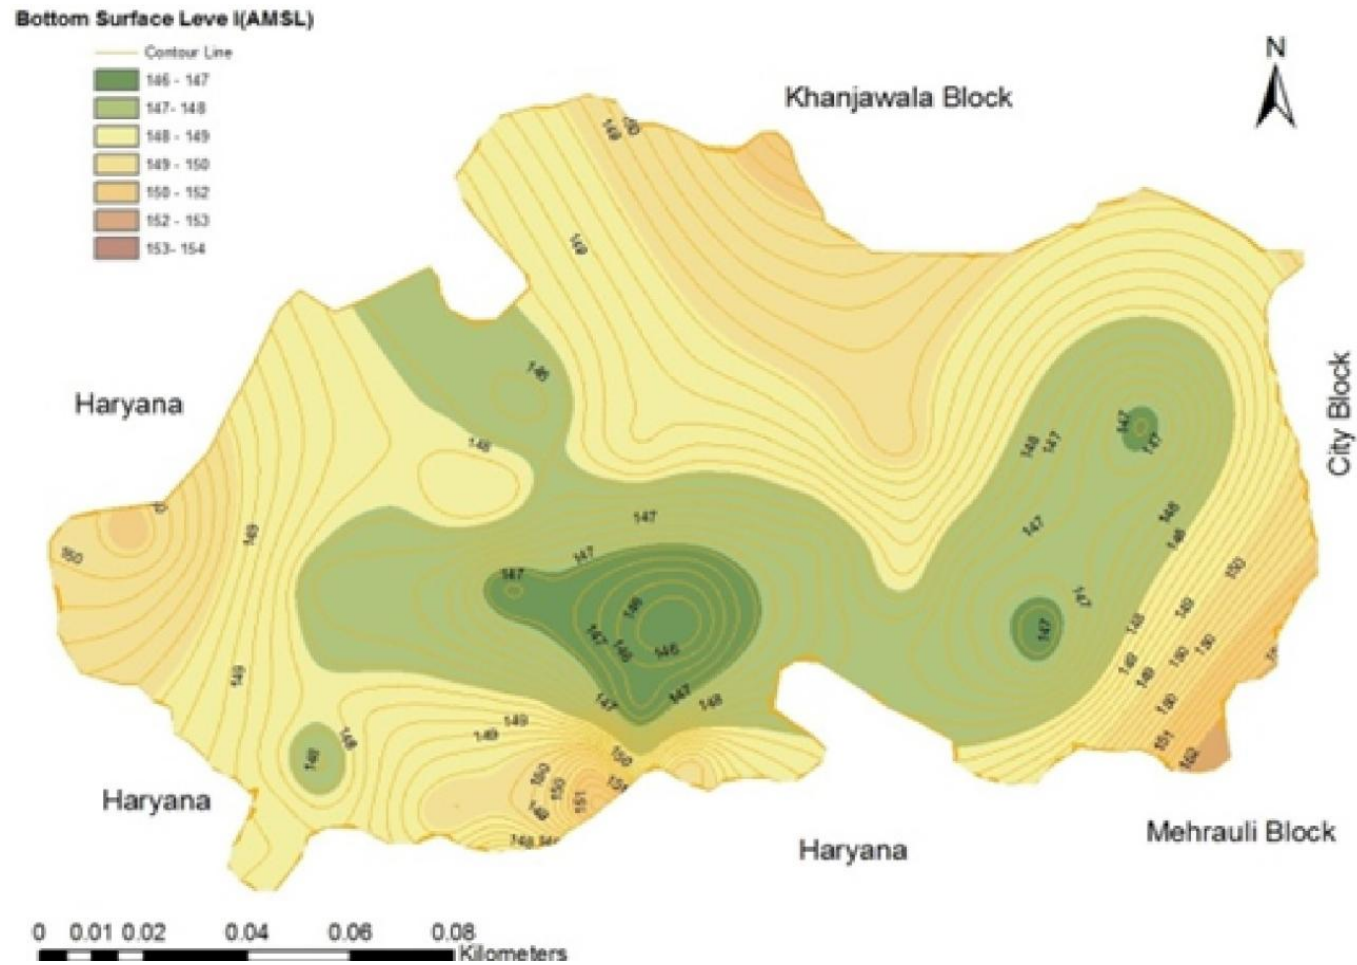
Bottom Surface Leve l(AMSL)

Contour Line
146 - 147
147- 148
148 - 149
149 - 150
150 - 152
152 - 153
153- 154

N

Khanjawala Block

City Block

Haryana

Haryana

Haryana

Mehrauli Block

149
150
149
146
148
150
149
149
147
147
147
146
147
146
146
147
147
148
148
149
149
150
150
149
150
151
148
148
148
148
148
147
147
147
147
147
147
148
148
150
148
150
150
149
150
149
150
151
152

0 0.01 0.02 0.04 0.06 0.08
Kilometers